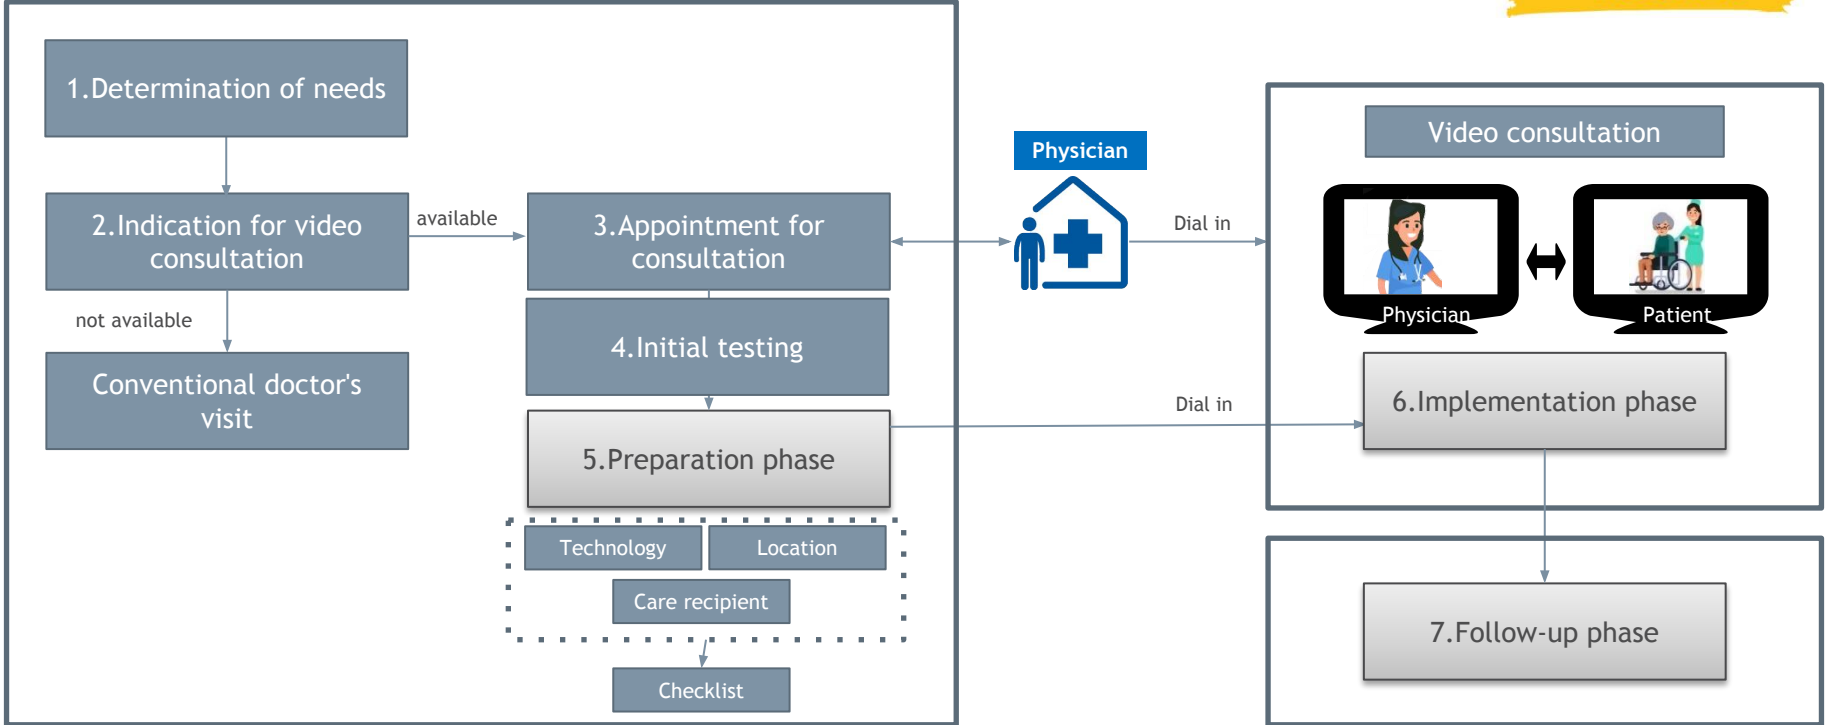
1.Determination of needs

2.Indication for video consultation

available

not available

Conventional doctor's visit

3.Appointment for consultation

4.Initial testing

5.Preparation phase

Technology

Location

Care recipient

Checklist

Physician

Dial in

Dial in

Video consultation

Physician

Patient

6.Implementation phase

7.Follow-up phase